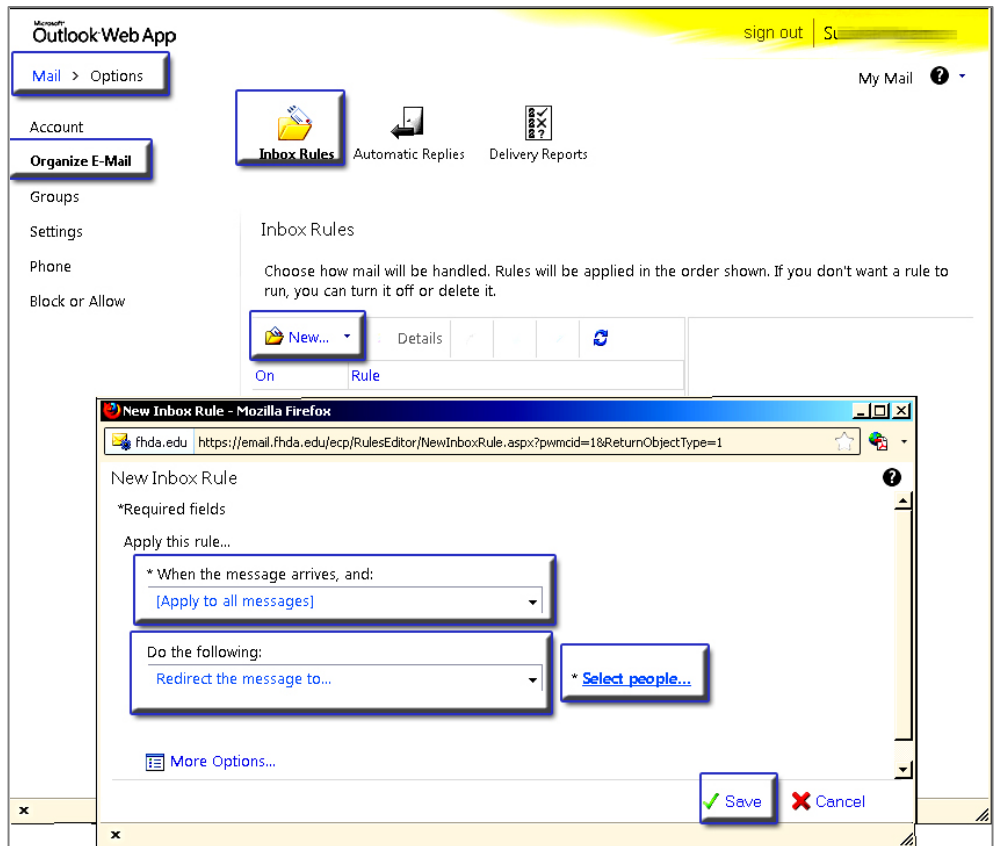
Microsoft Outlook Web App

sign out | S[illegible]

Mail > Options

My Mail ?

Account

Organize E-Mail

Groups

Settings

Phone

Block or Allow

Inbox Rules

Automatic Replies

Delivery Reports

Inbox Rules

Choose how mail will be handled. Rules will be applied in the order shown. If you don't want a rule to run, you can turn it off or delete it.

New...

Details

| On | Rule |
|---|---|

New Inbox Rule - Mozilla Firefox

fhda.edu https://email.fhda.edu/ecp/RulesEditor/NewInboxRule.aspx?pwmcid=1&ReturnObjectType=1

New Inbox Rule

?

*Required fields

Apply this rule...

* When the message arrives, and:

[Apply to all messages]

Do the following:

Redirect the message to...

* Select people...

More Options...

Save

Cancel

x

x